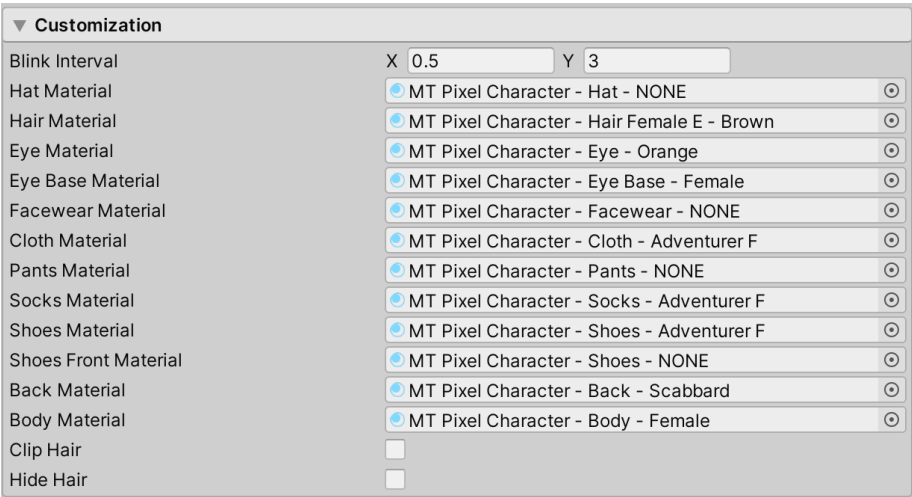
▼ Customization

| | |
|---|---|
| Blink Interval | X 0.5 Y 3 |
| Hat Material | MT Pixel Character - Hat - NONE |
| Hair Material | MT Pixel Character - Hair Female E - Brown |
| Eye Material | MT Pixel Character - Eye - Orange |
| Eye Base Material | MT Pixel Character - Eye Base - Female |
| Facewear Material | MT Pixel Character - Facewear - NONE |
| Cloth Material | MT Pixel Character - Cloth - Adventurer F |
| Pants Material | MT Pixel Character - Pants - NONE |
| Socks Material | MT Pixel Character - Socks - Adventurer F |
| Shoes Material | MT Pixel Character - Shoes - Adventurer F |
| Shoes Front Material | MT Pixel Character - Shoes - NONE |
| Back Material | MT Pixel Character - Back - Scabbard |
| Body Material | MT Pixel Character - Body - Female |
| Clip Hair | |
| Hide Hair | |